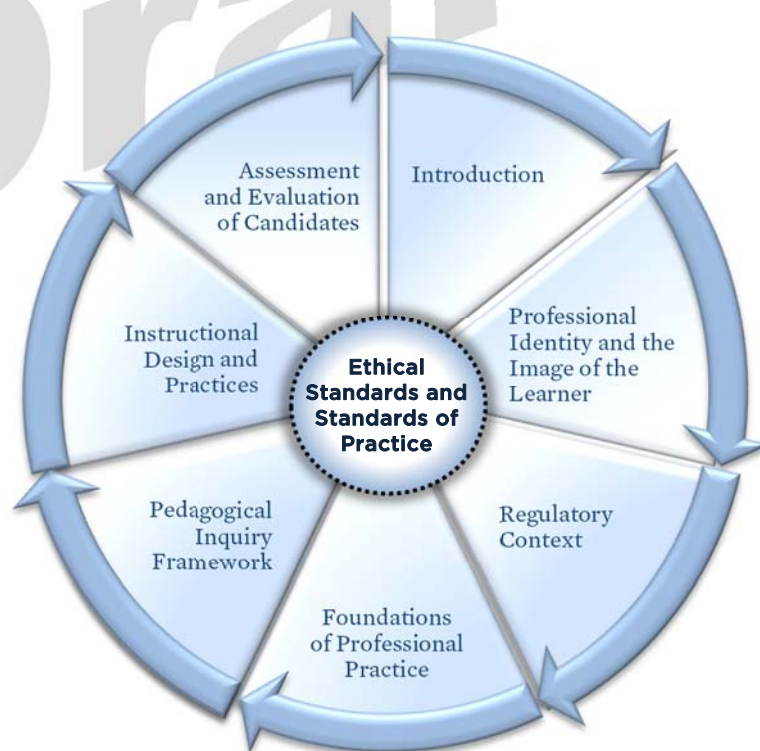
Introduction

Professional Identity and the Image of the Learner

Regulatory Context

Foundations of Professional Practice

Pedagogical Inquiry Framework

Instructional Design and Practices

Assessment and Evaluation of Candidates

Ethical Standards and Standards of Practice